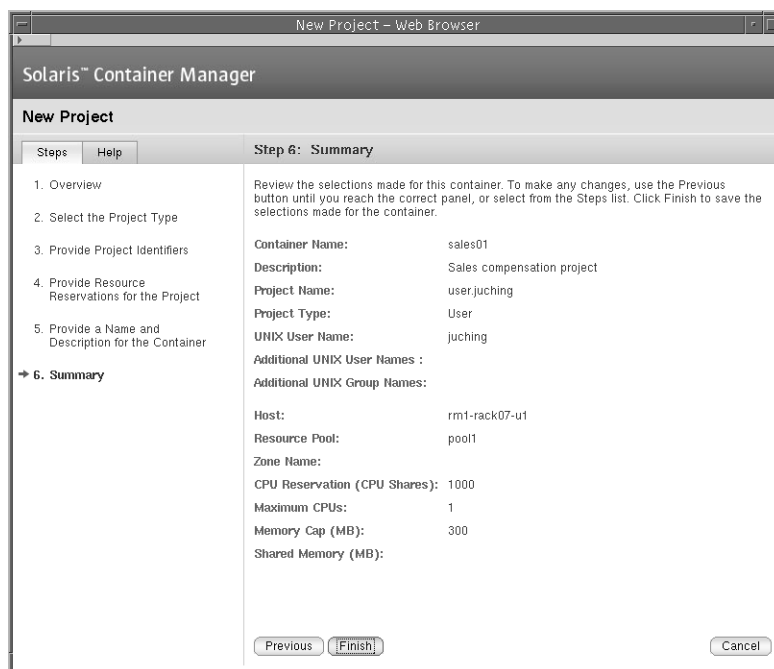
New Project - Web Browser

Solaris™ Container Manager

New Project

Steps | Help

1. Overview

2. Select the Project Type

3. Provide Project Identifiers

4. Provide Resource Reservations for the Project

5. Provide a Name and Description for the Container

→ 6. Summary

Step 6: Summary

Review the selections made for this container. To make any changes, use the Previous button until you reach the correct panel, or select from the Steps list. Click Finish to save the selections made for the container.

| | |
|---|---|
| Container Name: | sales01 |
| Description: | Sales compensation project |
| Project Name: | user.juching |
| Project Type: | User |
| UNIX User Name: | juching |
| Additional UNIX User Names : | |
| Additional UNIX Group Names: | |
| Host: | rm1-rack07-u1 |
| Resource Pool: | pool1 |
| Zone Name: | |
| CPU Reservation (CPU Shares): | 1000 |
| Maximum CPUs: | 1 |
| Memory Cap (MB): | 300 |
| Shared Memory (MB): | |

Previous | Finish | Cancel